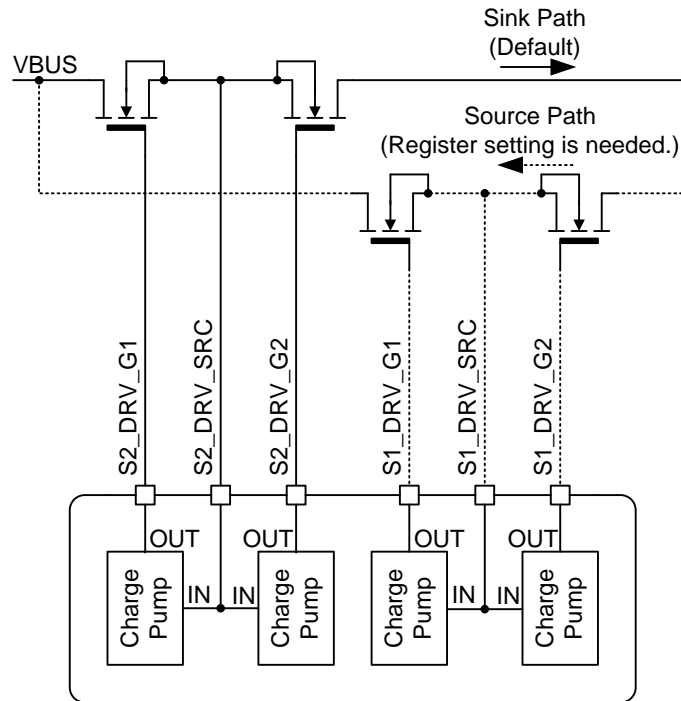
Sink Path
(Default)

VBUS

Source Path
(Register setting is needed.)

S2_DRV_G1
S2_DRV_SRC
S2_DRV_G2
S1_DRV_G1
S1_DRV_SRC
S1_DRV_G2

OUT
Charge Pump
IN
IN
OUT
Charge Pump
OUT
Charge Pump
IN
IN
OUT
Charge Pump